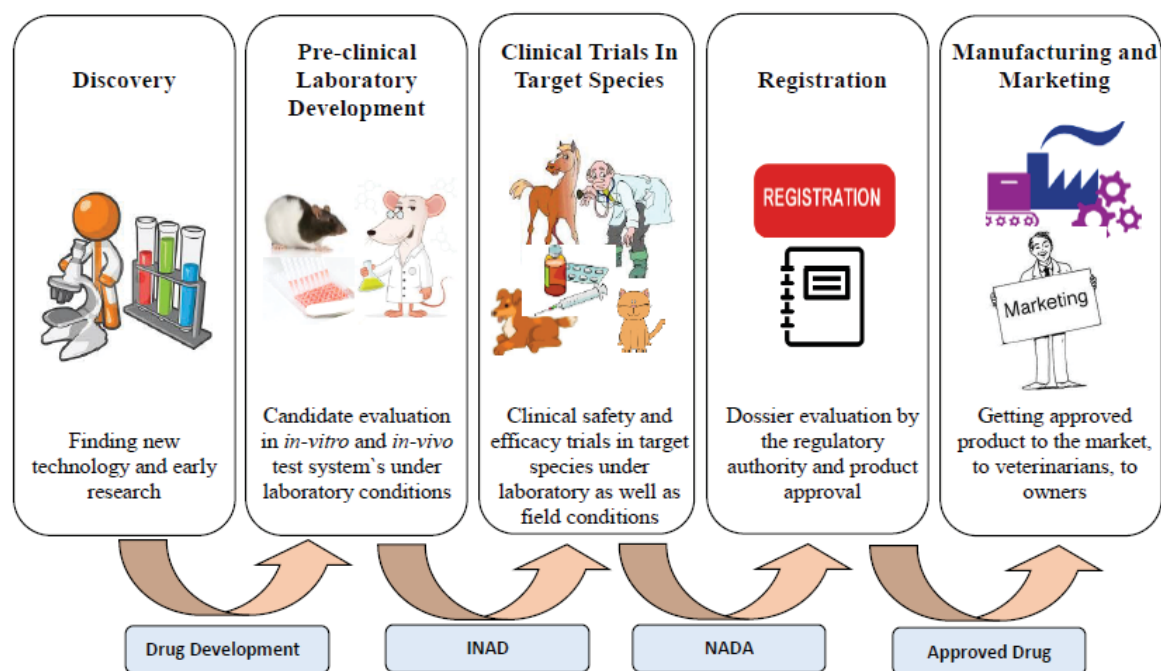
Discovery

Finding new technology and early research

Pre-clinical Laboratory Development

Candidate evaluation in in-vitro and in-vivo test system`s under laboratory conditions

Clinical Trials In Target Species

Clinical safety and efficacy trials in target species under laboratory as well as field conditions

Registration

REGISTRATION

Dossier evaluation by the regulatory authority and product approval

Manufacturing and Marketing

Marketing

Getting approved product to the market, to veterinarians, to owners

Drug Development

INAD

NADA

Approved Drug